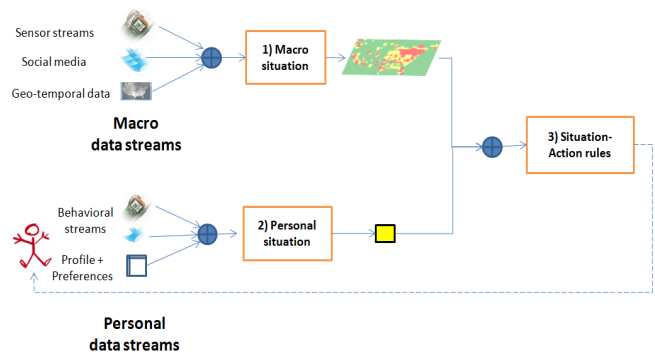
Sensor streams

Social media

Geo-temporal data

Macro data streams

1) Macro situation

3) Situation-Action rules

Behavioral streams

Profile + Preferences

2) Personal situation

Personal data streams